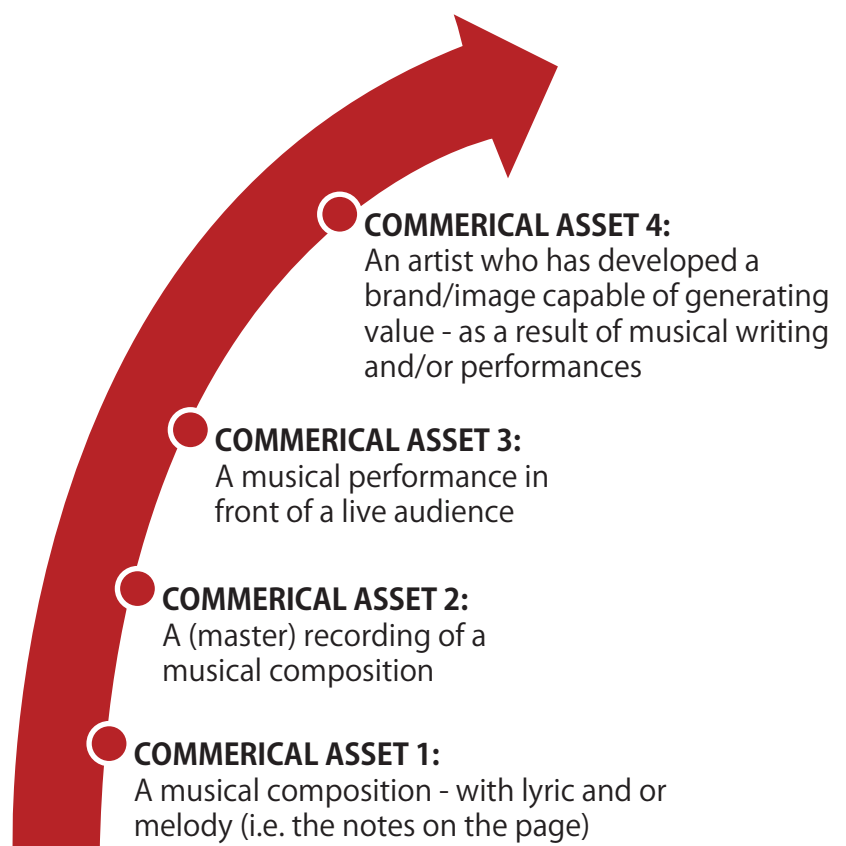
COMMERICAL ASSET 4:
An artist who has developed a brand/image capable of generating value - as a result of musical writing and/or performances

COMMERICAL ASSET 3:
A musical performance in front of a live audience

COMMERICAL ASSET 2:
A (master) recording of a musical composition

COMMERICAL ASSET 1:
A musical composition - with lyric and or melody (i.e. the notes on the page)